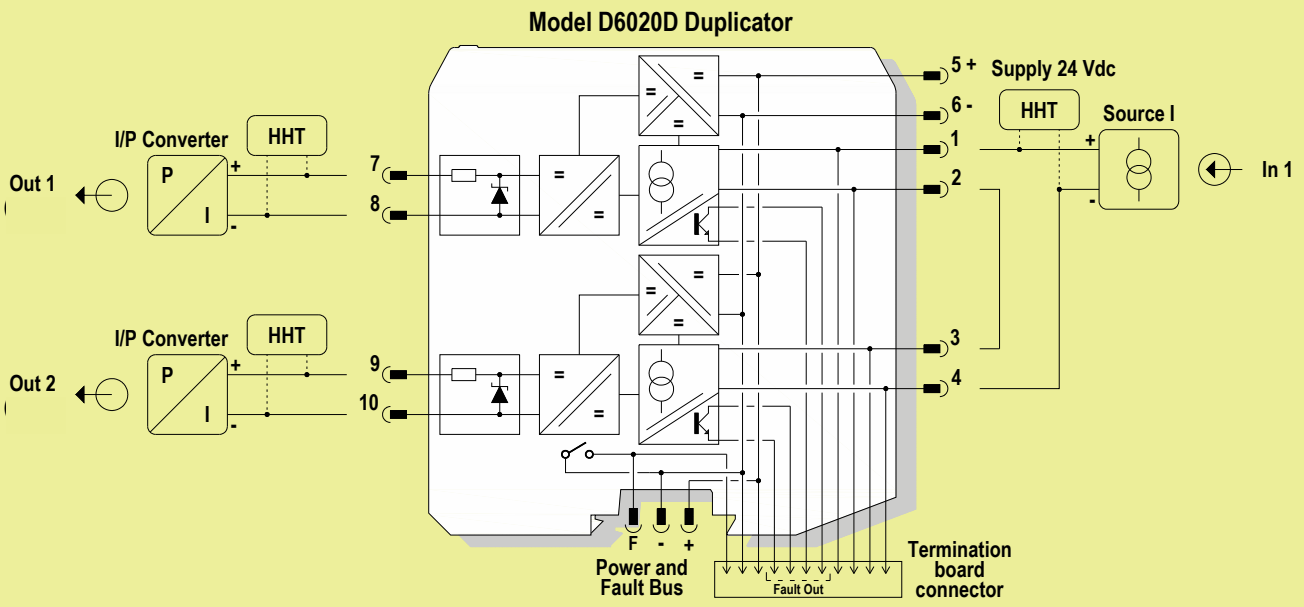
Model D6020D Duplicator

5 +
Supply 24 Vdc
6 -
HHT
Source I
1
+
In 1
2
-
I/P Converter
HHT
Out 1
P
I
+
-
7
8
=
=
=
=
=
=
I/P Converter
HHT
Out 2
P
I
+
-
9
10
=
=
=
=
=
3
4
F
-
+
Power and Fault Bus
Fault Out
Termination board connector